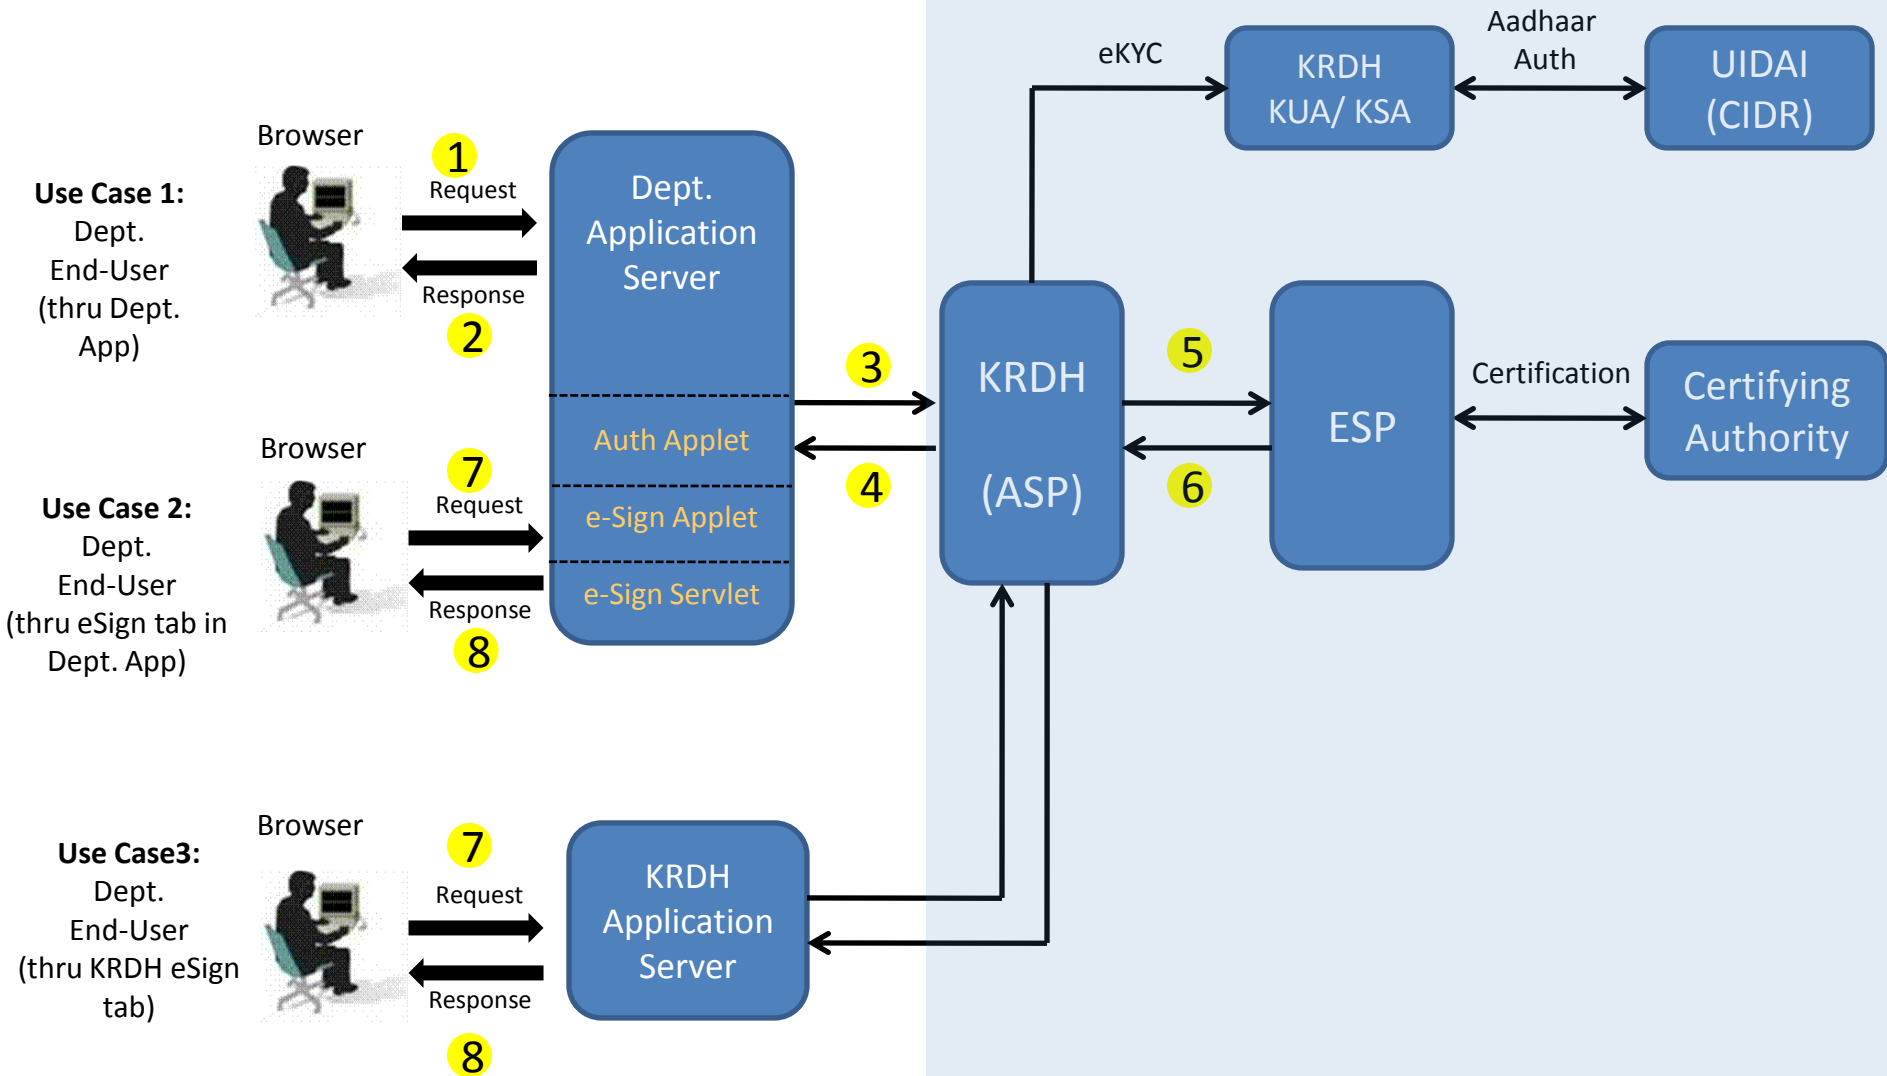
Use Case 1:
Dept.
End-User
(thru Dept.
App)

Browser

1
Request

Response
2

Dept.
Application
Server

Auth Applet

e-Sign Applet

e-Sign Servlet

Use Case 2:
Dept.
End-User
(thru eSign tab in
Dept. App)

Browser

7
Request

Response
8

3

4

eKYC

KRDH
KUA/ KSA

Aadhaar
Auth

UIDAI
(CIDR)

KRDH

(ASP)

5

6

ESP

Certification

Certifying
Authority

Use Case3:
Dept.
End-User
(thru KRDH eSign
tab)

Browser

7
Request

Response

8

KRDH
Application
Server